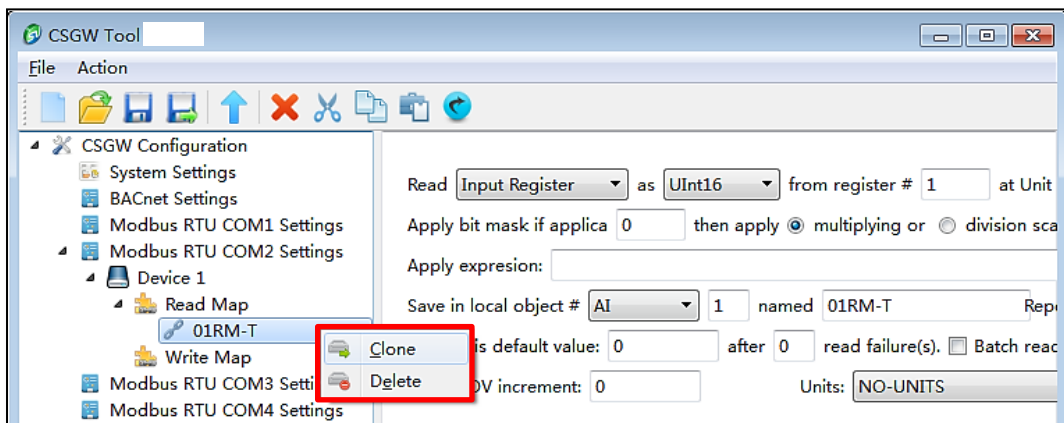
CSGW Tool

File Action

CSGW Configuration
System Settings
BACnet Settings
Modbus RTU COM1 Settings
Modbus RTU COM2 Settings
Device 1
Read Map
01RM-T
Write Map
Modbus RTU COM3 Setti
Modbus RTU COM4 Settings

Clone
Delete

Read Input Register as UInt16 from register # 1 at Unit
Apply bit mask if applica 0 then apply multiplying or division sca
Apply expresion:
Save in local object # AI 1 named 01RM-T Rep
is default value: 0 after 0 read failure(s). Batch read
OV increment: 0 Units: NO-UNITS